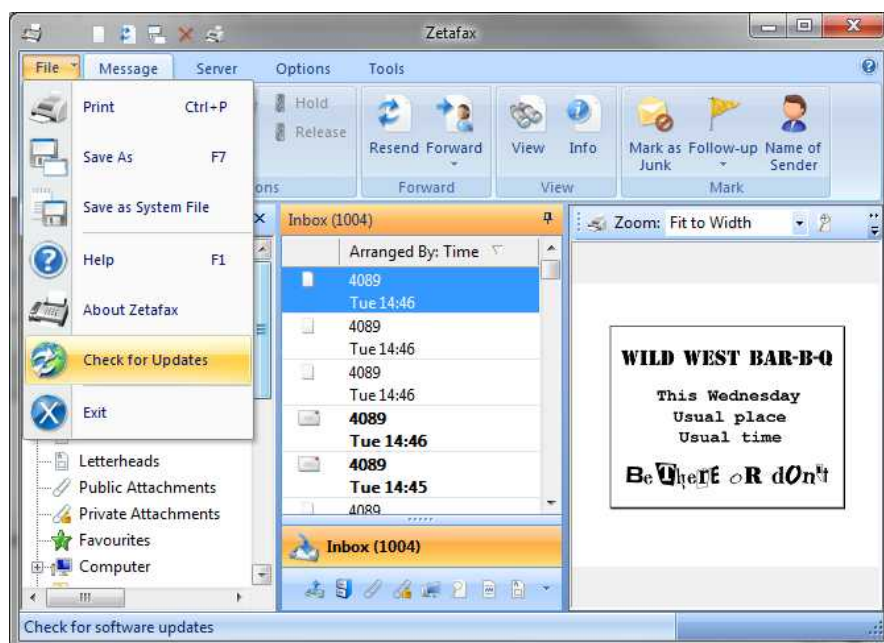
Zetafax

File Message Server Options Tools

Print Ctrl+P
Save As F7
Save as System File
Help F1
About Zetafax
Check for Updates
Exit

Hold
Release
ons

Resend Forward
Forward

View Info
View

Mark as Junk Follow-up Name of Sender
Mark

Inbox (1004)
Arranged By: Time

4089
Tue 14:46
4089
Tue 14:46
4089
Tue 14:46
4089
Tue 14:46
4089
Tue 14:45
4089

Inbox (1004)

Zoom: Fit to Width

WILD WEST BAR-B-Q
This Wednesday
Usual place
Usual time
BeThere oR dOn't

Letterheads
Public Attachments
Private Attachments
Favourites
Computer

Check for software updates